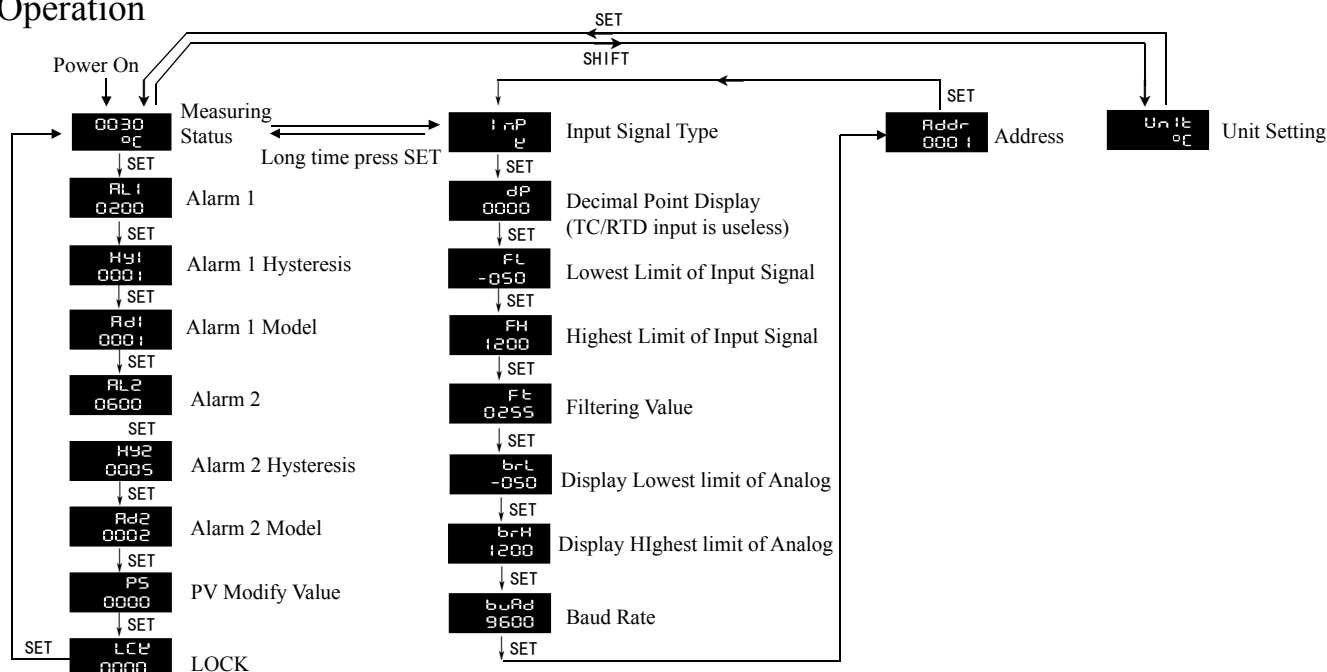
Operation

SET

SHIFT

Power On

0030 °C Measuring Status

Long time press SET

InP K Input Signal Type

SET

Addr 0001 Address

Unit °C Unit Setting

SET

AL1 0200 Alarm 1

SET

HY1 0001 Alarm 1 Hysteresis

SET

Ad1 0001 Alarm 1 Model

SET

AL2 0600 Alarm 2

SET

HY2 0005 Alarm 2 Hysteresis

SET

Ad2 0002 Alarm 2 Model

SET

PS 0000 PV Modify Value

SET

SET

LCK 0000 LOCK

SET

dP 0000 Decimal Point Display (TC/RTD input is useless)

SET

FL -050 Lowest Limit of Input Signal

SET

FH 1200 Highest Limit of Input Signal

SET

Ft 0255 Filtering Value

SET

brL -050 Display Lowest limit of Analog

SET

brH 1200 Display HIghest limit of Analog

SET

bUAd 9600 Baud Rate

SET